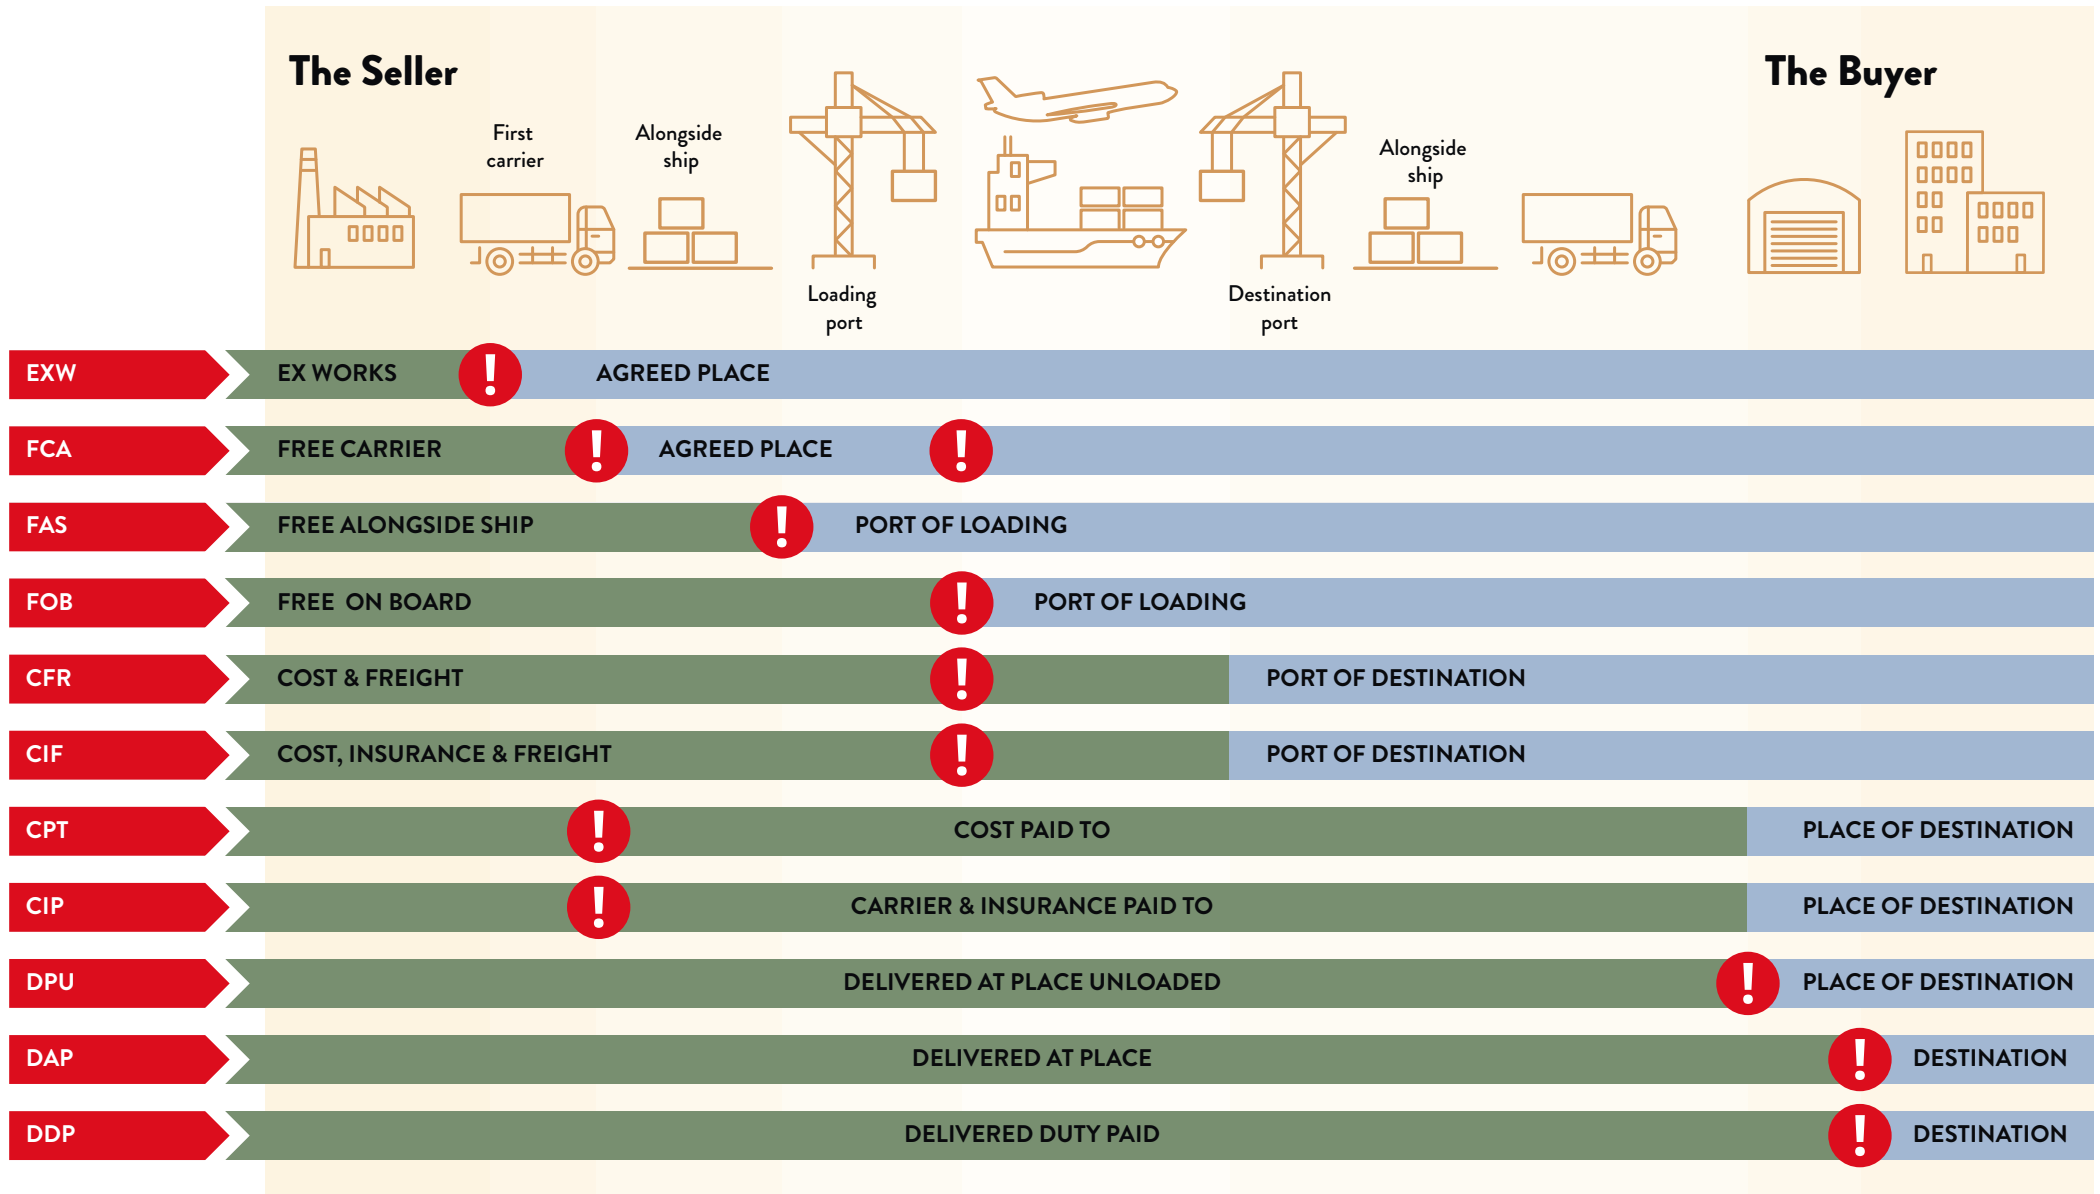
The Seller

The Buyer

First carrier

Alongside ship

Loading port

Destination port

Alongside ship

EXW EX WORKS ! AGREED PLACE

FCA FREE CARRIER ! AGREED PLACE !

FAS FREE ALONGSIDE SHIP ! PORT OF LOADING

FOB FREE ON BOARD ! PORT OF LOADING

CFR COST & FREIGHT ! PORT OF DESTINATION

CIF COST, INSURANCE & FREIGHT ! PORT OF DESTINATION

CPT ! COST PAID TO PLACE OF DESTINATION

CIP ! CARRIER & INSURANCE PAID TO PLACE OF DESTINATION

DPU DELIVERED AT PLACE UNLOADED ! PLACE OF DESTINATION

DAP DELIVERED AT PLACE ! DESTINATION

DDP DELIVERED DUTY PAID ! DESTINATION